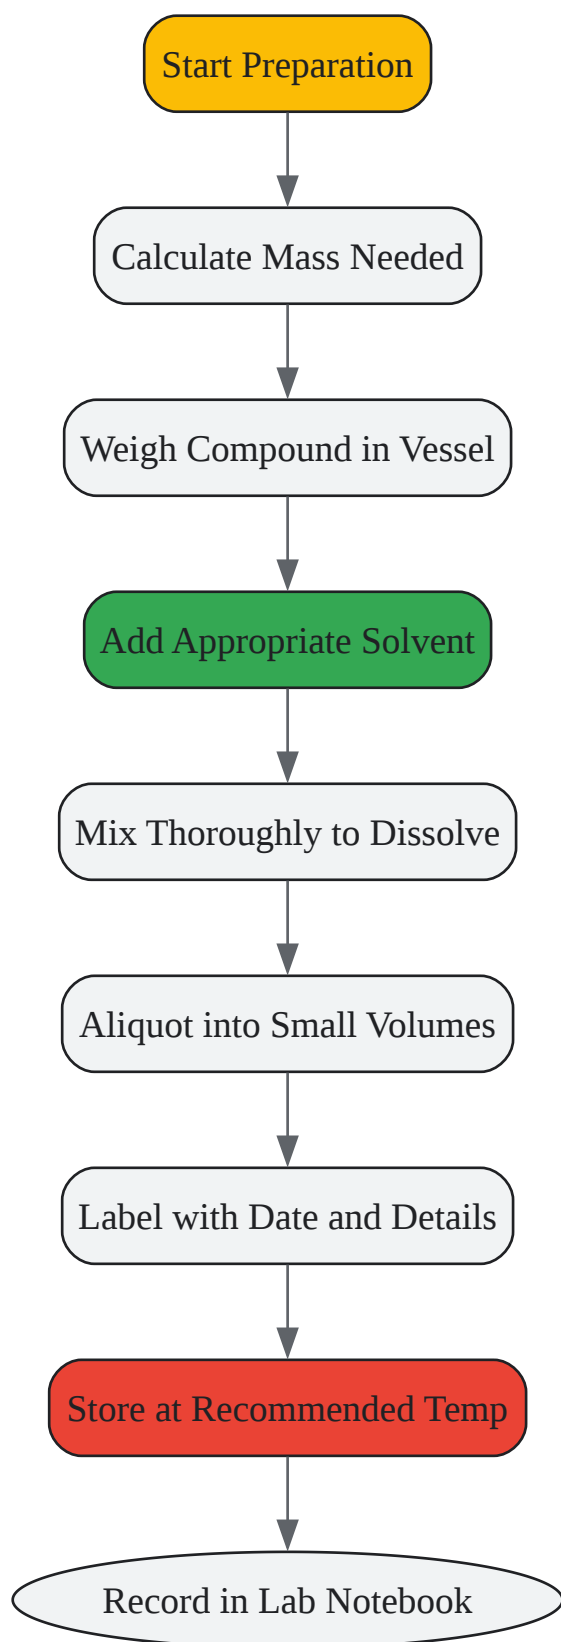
Start Preparation

Calculate Mass Needed

Weigh Compound in Vessel

Add Appropriate Solvent

Mix Thoroughly to Dissolve

Aliquot into Small Volumes

Label with Date and Details

Store at Recommended Temp

Record in Lab Notebook